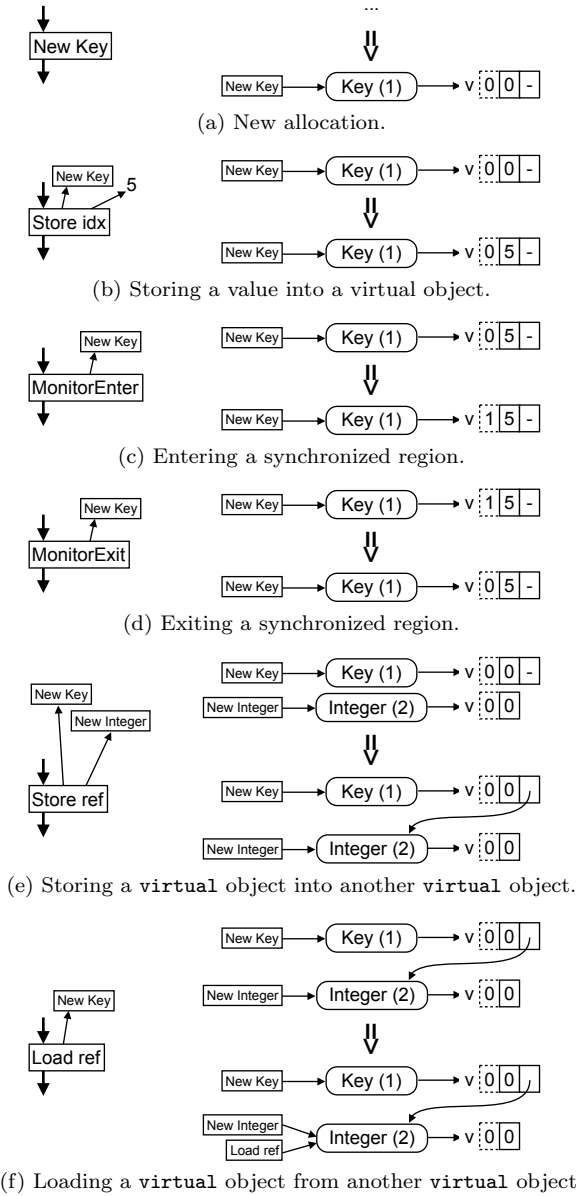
New Key

...

New Key
Key (1)
v 0 0 -

(a) New allocation.

New Key
5
Store idx

New Key
Key (1)
v 0 0 -

New Key
Key (1)
v 0 5 -

(b) Storing a value into a virtual object.

New Key
MonitorEnter

New Key
Key (1)
v 0 5 -

New Key
Key (1)
v 1 5 -

(c) Entering a synchronized region.

New Key
MonitorExit

New Key
Key (1)
v 1 5 -

New Key
Key (1)
v 0 5 -

(d) Exiting a synchronized region.

New Key
New Integer
Store ref

New Key
Key (1)
v 0 0 -
New Integer
Integer (2)
v 0 0

New Key
Key (1)
v 0 0
New Integer
Integer (2)
v 0 0

(e) Storing a virtual object into another virtual object.

New Key
Load ref

New Key
Key (1)
v 0 0
New Integer
Integer (2)
v 0 0

New Key
Key (1)
v 0 0
New Integer
Load ref
Integer (2)
v 0 0

(f) Loading a virtual object from another virtual object